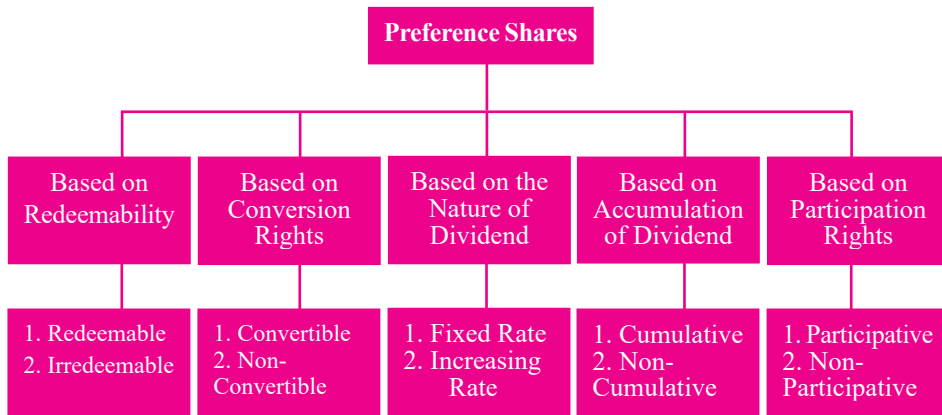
Preference Shares

Based on Redeemability

Based on Conversion Rights

Based on the Nature of Dividend

Based on Accumulation of Dividend

Based on Participation Rights

1. Redeemable
2. Irredeemable

1. Convertible
2. Non-Convertible

1. Fixed Rate
2. Increasing Rate

1. Cumulative
2. Non-Cumulative

1. Participative
2. Non-Participative